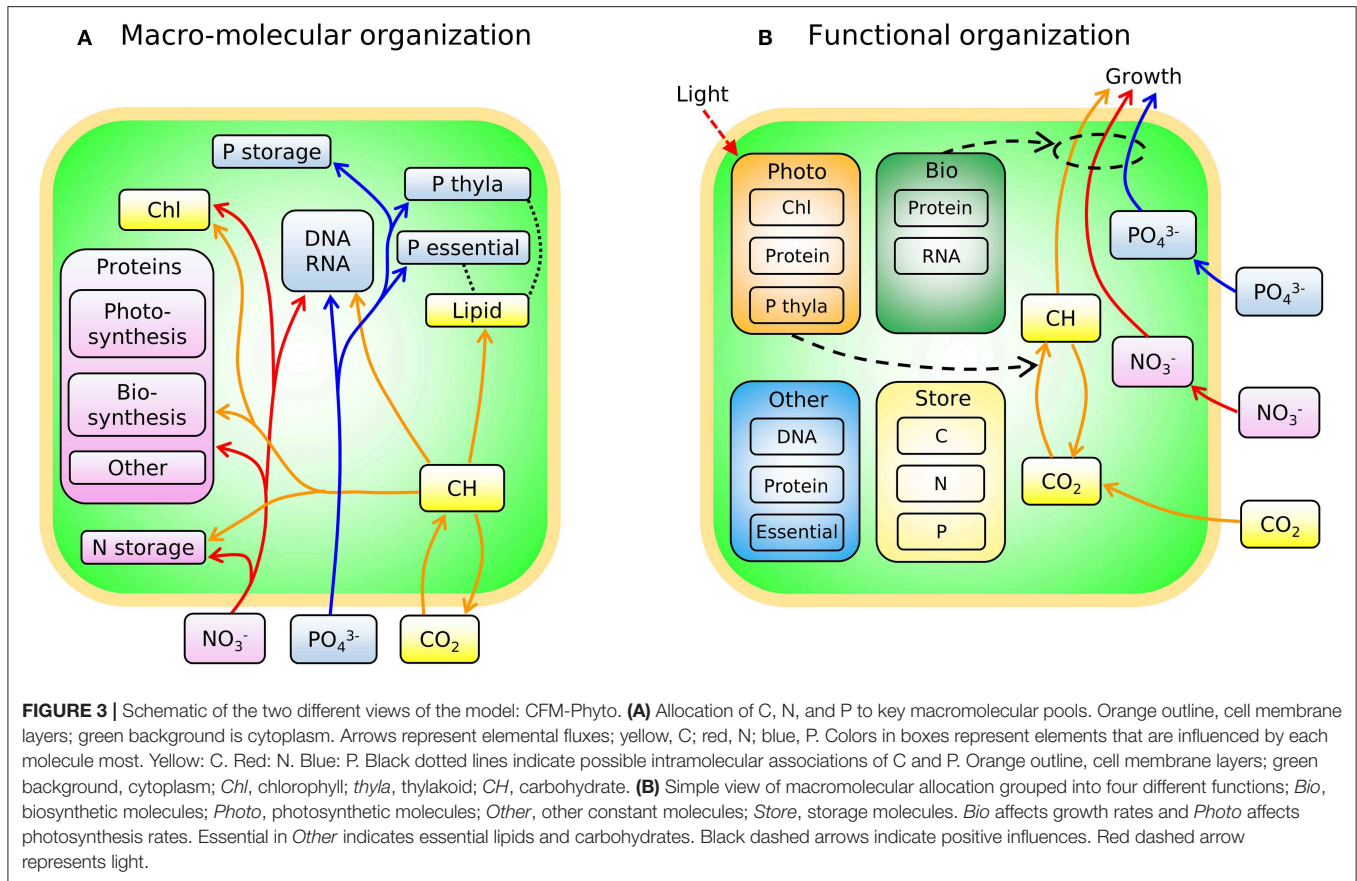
A Macro-molecular organization

P storage
P thyla
Chl
DNA RNA
P essential
Proteins
Photosynthesis
Lipid
Biosynthesis
Other
CH
N storage
$NO_3^-$
$PO_4^{3-}$
$CO_2$

B Functional organization

Light
Growth
Photo
Chl
Protein
P thyla
Bio
Protein
RNA
$PO_4^{3-}$
$PO_4^{3-}$
CH
$NO_3^-$
$NO_3^-$
Other
DNA
Protein
Essential
Store
C
N
P
$CO_2$
$CO_2$

FIGURE 3 | Schematic of the two different views of the model: CFM-Phyto. (A) Allocation of C, N, and P to key macromolecular pools. Orange outline, cell membrane layers; green background is cytoplasm. Arrows represent elemental fluxes; yellow, C; red, N; blue, P. Colors in boxes represent elements that are influenced by each molecule most. Yellow: C. Red: N. Blue: P. Black dotted lines indicate possible intramolecular associations of C and P. Orange outline, cell membrane layers; green background, cytoplasm; Chl, chlorophyll; thyla, thylakoid; CH, carbohydrate. (B) Simple view of macromolecular allocation grouped into four different functions; Bio, biosynthetic molecules; Photo, photosynthetic molecules; Other, other constant molecules; Store, storage molecules. Bio affects growth rates and Photo affects photosynthesis rates. Essential in Other indicates essential lipids and carbohydrates. Black dashed arrows indicate positive influences. Red dashed arrow represents light.